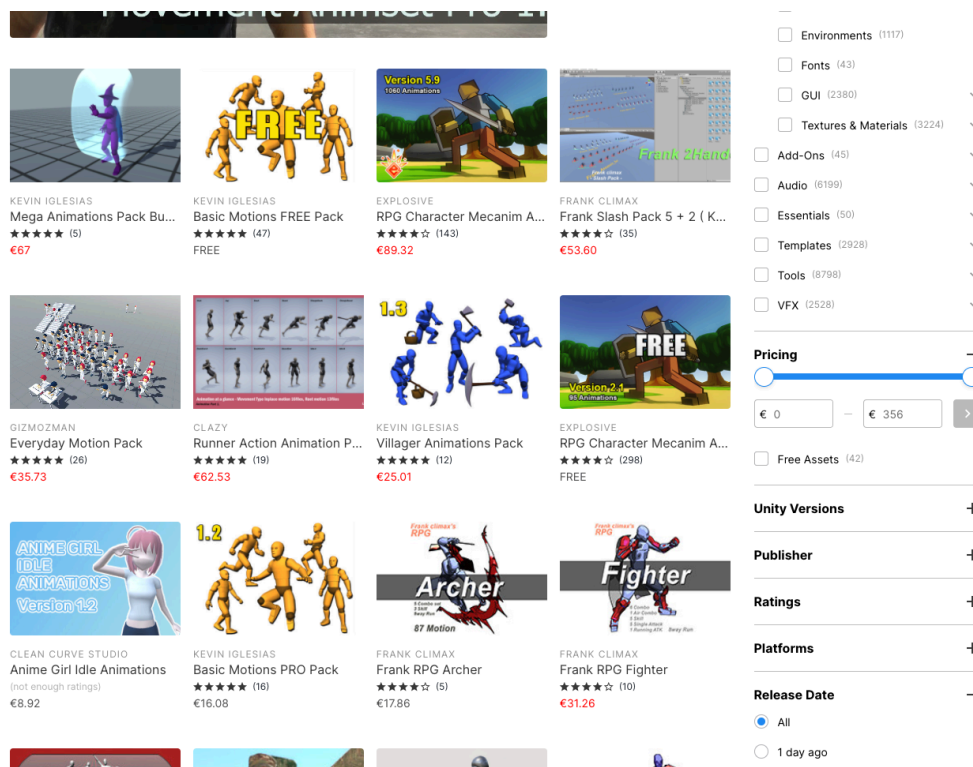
KEVIN IGLESIAS
Mega Animations Pack Bu...
★★★★★ (5)
€67

FREE
KEVIN IGLESIAS
Basic Motions FREE Pack
★★★★★ (47)
FREE

Version 5.9
1060 Animations
EXPLOSIVE
RPG Character Mecanim A...
★★★★☆ (143)
€89.32

Frank 2Hand
FRANK CLIMAX
Frank Slash Pack 5 + 2 ( K...
★★★★☆ (35)
€53.60

GIZMOZMAN
Everyday Motion Pack
★★★★★ (26)
€35.73

CLAZY
Runner Action Animation P...
★★★★★ (19)
€62.53

1.3
KEVIN IGLESIAS
Villager Animations Pack
★★★★★ (12)
€25.01

FREE
Version 2.1
95 Animations
EXPLOSIVE
RPG Character Mecanim A...
★★★★☆ (298)
FREE

ANIME GIRL IDLE ANIMATIONS Version 1.2
CLEAN CURVE STUDIO
Anime Girl Idle Animations
(not enough ratings)
€8.92

1.2
KEVIN IGLESIAS
Basic Motions PRO Pack
★★★★★ (16)
€16.08

Frank climax's RPG
Archer
87 Motion
FRANK CLIMAX
Frank RPG Archer
★★★★☆ (5)
€17.86

Frank climax's RPG
Fighter
FRANK CLIMAX
Frank RPG Fighter
★★★★☆ (10)
€31.26

Environments (1117)
Fonts (43)
GUI (2380)
Textures & Materials (3224)
Add-Ons (45)
Audio (6199)
Essentials (50)
Templates (2928)
Tools (8798)
VFX (2528)

Pricing
€ 0
€ 356
Free Assets (42)

Unity Versions
Publisher
Ratings
Platforms
Release Date
All
1 day ago